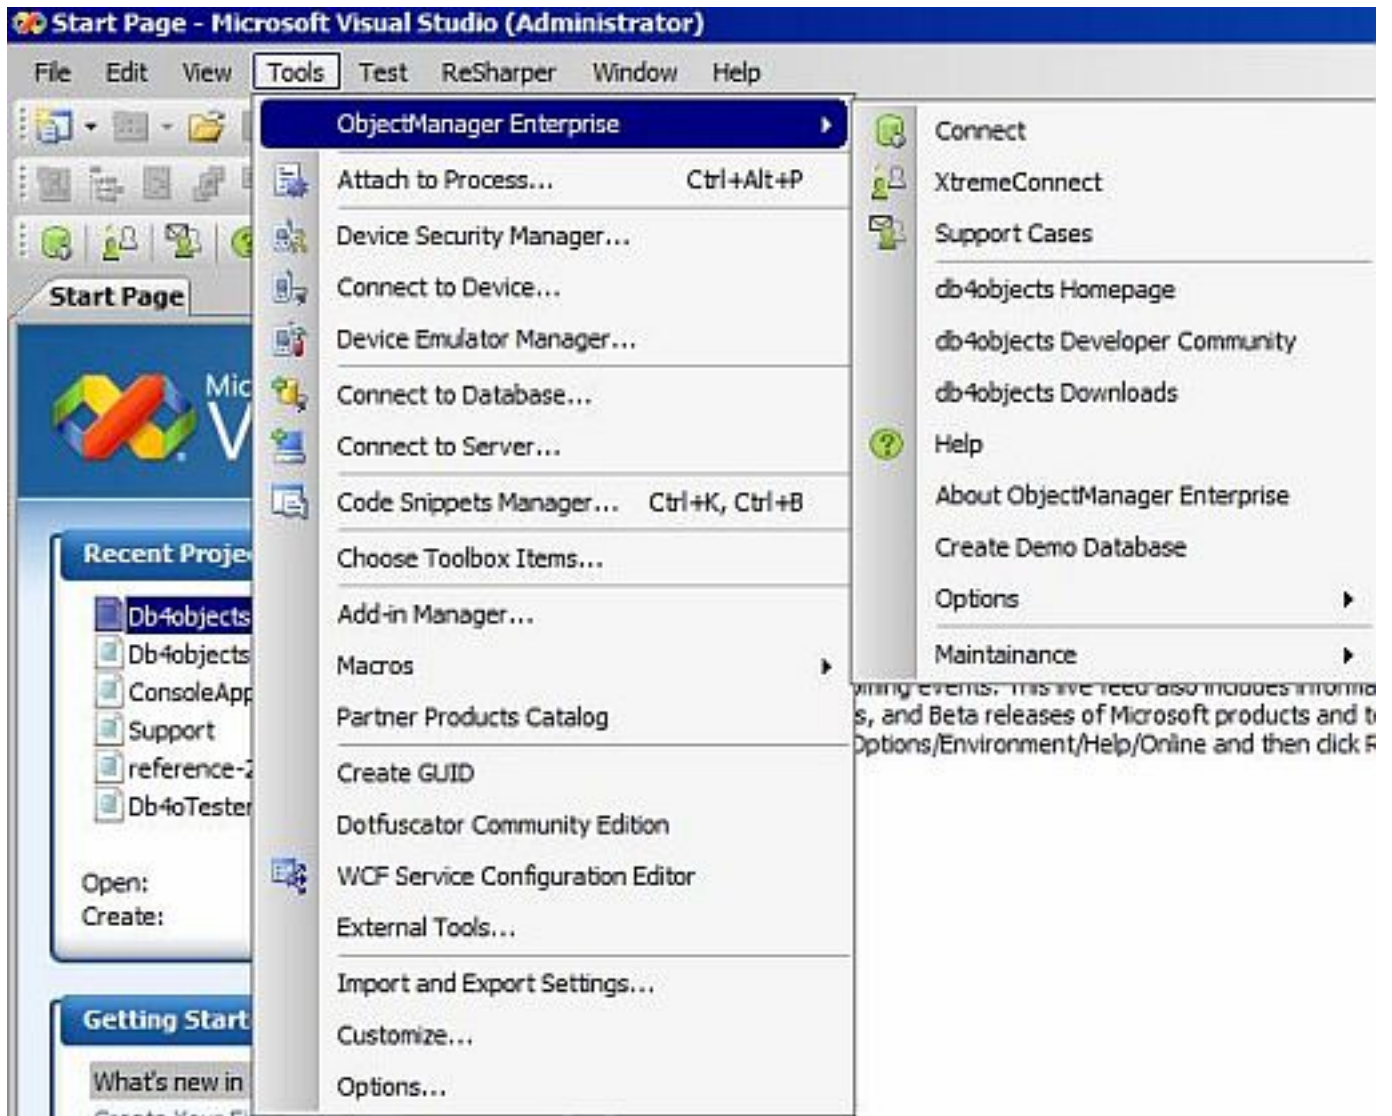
Start Page - Microsoft Visual Studio (Administrator)

File Edit View Tools Test ReSharper Window Help

Start Page

Mic
V

Recent Proje

Db4objects
Db4objects
ConsoleApp
Support
reference-
Db4oTester

Open:
Create:

Getting Start

What's new in

ObjectManager Enterprise
Attach to Process... Ctrl+Alt+P
Device Security Manager...
Connect to Device...
Device Emulator Manager...
Connect to Database...
Connect to Server...
Code Snippets Manager... Ctrl+K, Ctrl+B
Choose Toolbox Items...
Add-in Manager...
Macros
Partner Products Catalog
Create GUID
Dotfuscator Community Edition
WCF Service Configuration Editor
External Tools...
Import and Export Settings...
Customize...
Options...

Connect
XtremeConnect
Support Cases
db4objects Homepage
db4objects Developer Community
db4objects Downloads
Help
About ObjectManager Enterprise
Create Demo Database
Options
Maintainance

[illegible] events. This live feed also includes informa
s, and Beta releases of Microsoft products and t
Options/Environment/Help/Online and then click R